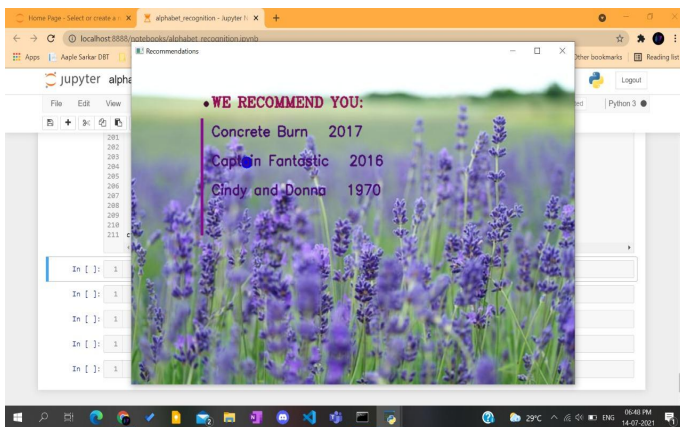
Home Page - Select or create a n ×
alphabet_recognition - Jupyter N ×
+
localhost:8888/notebooks/alphabet_recognition.ipynb
Apps
Aaple Sarkar DBT
Other bookmarks
Reading list
jupyter alpha
Logout
File
Edit
View
ed
Python 3
201
202
203
204
205
206
207
208
209
210
211
Recommendations
WE RECOMMEND YOU:
Concrete Burn 2017
Captain Fantastic 2016
Cindy and Donna 1970
In [ ]: 1
In [ ]: 1
In [ ]: 1
In [ ]: 1
In [ ]: 1
29°C
ENG
06:48 PM
14-07-2021